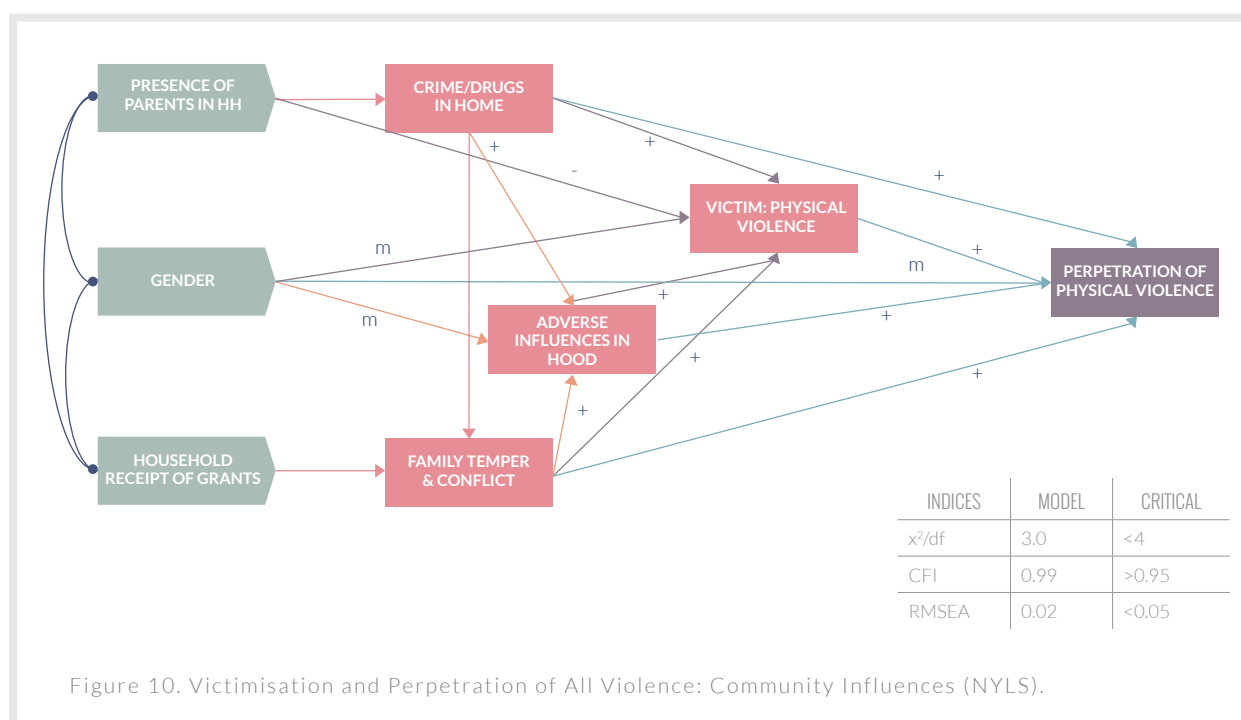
PRESENCE OF PARENTS IN HH

CRIME/DRUGS IN HOME

+

-

+

+

VICTIM: PHYSICAL VIOLENCE

m

+

m

GENDER

PERPETRATION OF PHYSICAL VIOLENCE

+

m

+

ADVERSE INFLUENCES IN HOOD

+

+

+

HOUSEHOLD RECEIPT OF GRANTS

FAMILY TEMPER & CONFLICT

| INDICES | MODEL | CRITICAL |
|---|---|---|
| $x^2$/df | 3.0 | <4 |
| CFI | 0.99 | >0.95 |
| RMSEA | 0.02 | <0.05 |

Figure 10. Victimisation and Perpetration of All Violence: Community Influences (NYLS).